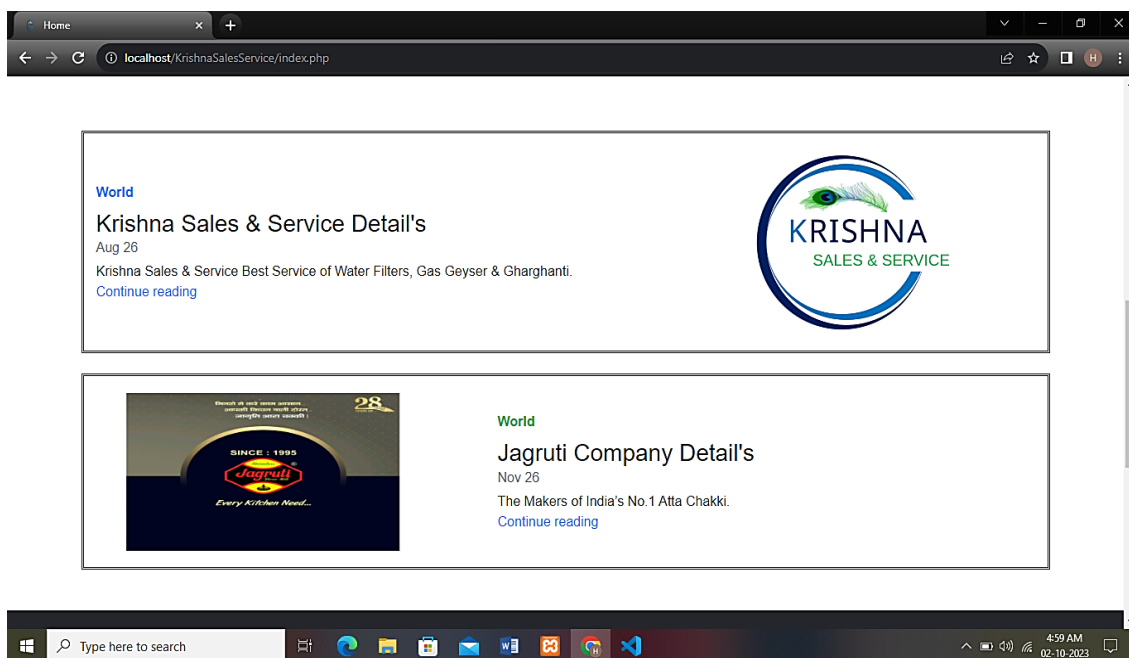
Home

localhost/KrishnaSalesService/index.php

World

Krishna Sales & Service Detail's

Aug 26

Krishna Sales & Service Best Service of Water Filters, Gas Geyser & Gharghanti.

Continue reading

KRISHNA
SALES & SERVICE

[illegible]

28

SINCE : 1995

Jagruti

Every Kitchen Need...

World

Jagruti Company Detail's

Nov 26

The Makers of India's No.1 Atta Chakki.

Continue reading

Type here to search

4:59 AM
02-10-2023